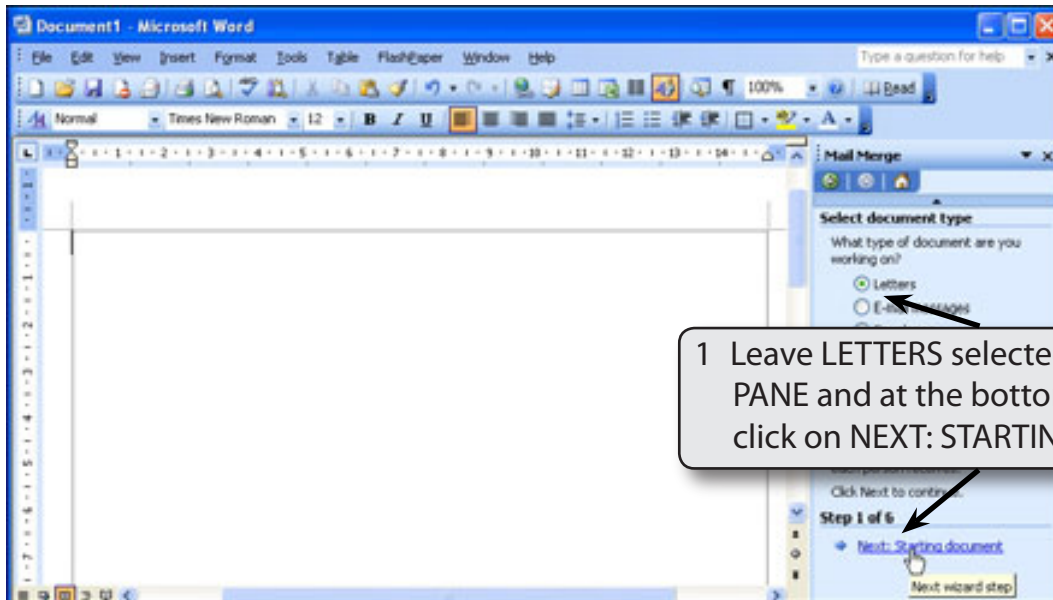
Document1 - Microsoft Word

File Edit View Insert Format Tools Table FlashPaper Window Help

Type a question for help

100%

Read

Normal

Times New Roman

12

Mail Merge

Select document type

What type of document are you working on?

Letters

E-m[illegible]

1 Leave LETTERS selecte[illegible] PANE and at the botto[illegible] click on NEXT: STARTIN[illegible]

Click Next to continue.

Step 1 of 6

Next: Starting document

Next wizard step